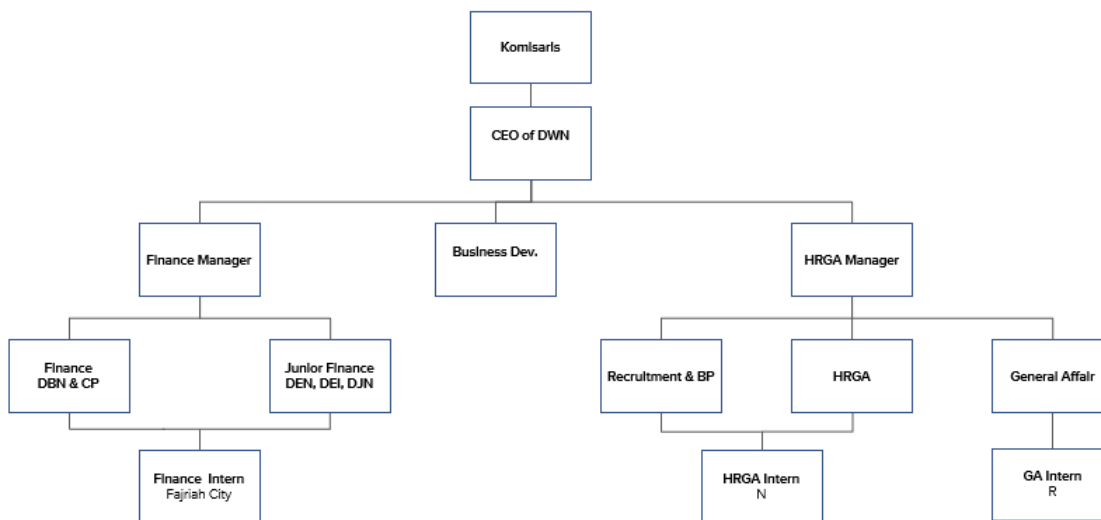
Komisaris

CEO of DWN

Finance Manager

Business Dev.

HRGA Manager

Finance
DBN & CP

Junior Finance
DEN, DEI, DJN

Recruitment & BP

HRGA

General Affair

Finance Intern
Fajriah City

HRGA Intern
N

GA Intern
R